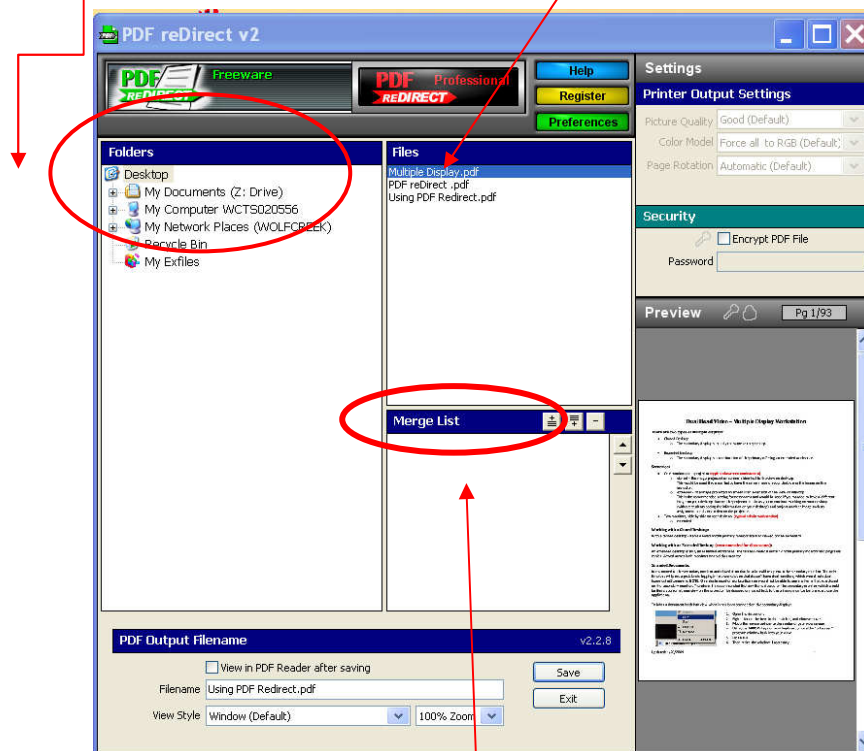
PDF reDirect v2

PDF REDIRECT Freeware

PDF Professional REDIRECT

Help
Register
Preferences

Settings

Printer Output Settings

Picture Quality Good (Default)
Color Model Force all to RGB (Default)
Page Rotation Automatic (Default)

Security

Encrypt PDF File
Password

Preview Pg 1/93

Folders

Desktop
My Documents (Z: Drive)
My Computer WCTS020556
My Network Places (WOLFCREEK)
Recycle Bin
My Exfiles

Files

Multiple Display.pdf
PDF reDirect .pdf
Using PDF Redirect.pdf

Merge List

PDF Output Filename v2.2.8

View in PDF Reader after saving
Filename Using PDF Redirect.pdf
View Style Window (Default) 100% Zoom

Save
Exit

Dual Head Video – Multiple Display Workstation
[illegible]